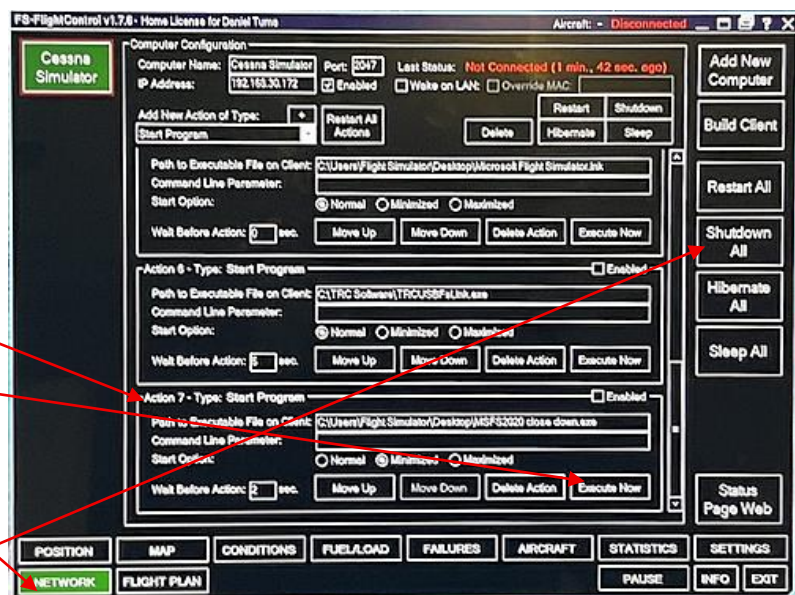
FS-FlightControl v1.7.6 - Home License for Daniel Tuma

Aircraft: - Disconnected _ ? X

Cessna Simulator

Computer Configuration

Computer Name: Cessna Simulator Port: 2047 Last Status: Not Connected (1 min., 42 sec. ago)

IP Address: 192.168.30.172 Enabled Wake on LAN: Override MAC

Add New Action of Type: + Restart All Actions

Start Program

Restart Shutdown

Delete Hibernate Sleep

Path to Executable File on Client: C:\Users\Flight Simulator\Desktop\Microsoft Flight Simulator.lnk

Command Line Parameter:

Start Option: Normal Minimized Maximized

Wait Before Action: 0 sec. Move Up Move Down Delete Action Execute Now

Action 6 - Type: Start Program Enabled

Path to Executable File on Client: C:\TRC Software\TRCUSBFsLink.exe

Command Line Parameter:

Start Option: Normal Minimized Maximized

Wait Before Action: 5 sec. Move Up Move Down Delete Action Execute Now

Action 7 - Type: Start Program Enabled

Path to Executable File on Client: C:\Users\Flight Simulator\Desktop\MSFS2020 close down.exe

Command Line Parameter:

Start Option: Normal Minimized Maximized

Wait Before Action: 2 sec. Move Up Move Down Delete Action Execute Now

Add New Computer

Build Client

Restart All

Shutdown All

Hibernate All

Sleep All

Status Page Web

POSITION MAP CONDITIONS FUEL/LOAD FAILURES AIRCRAFT STATISTICS SETTINGS

NETWORK FLIGHT PLAN PAUSE INFO EXIT